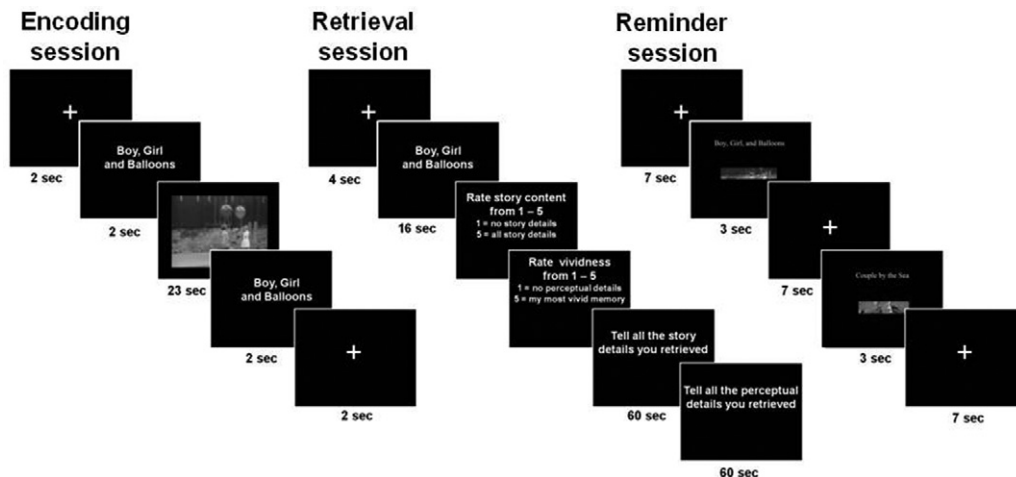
Encoding session

+

2 sec

Boy, Girl and Balloons

2 sec

23 sec

Boy, Girl and Balloons

2 sec

+

2 sec

Retrieval session

+

4 sec

Boy, Girl and Balloons

16 sec

Rate story content from 1 – 5
1 = no story details
5 = all story details

Rate vividness from 1 – 5
1 = no perceptual details
5 = my most vivid memory

Tell all the story details you retrieved

60 sec

Tell all the perceptual details you retrieved

60 sec

Reminder session

+

7 sec

Boy, Girl, and Balloons

3 sec

+

7 sec

Couple by the Sea

3 sec

+

7 sec